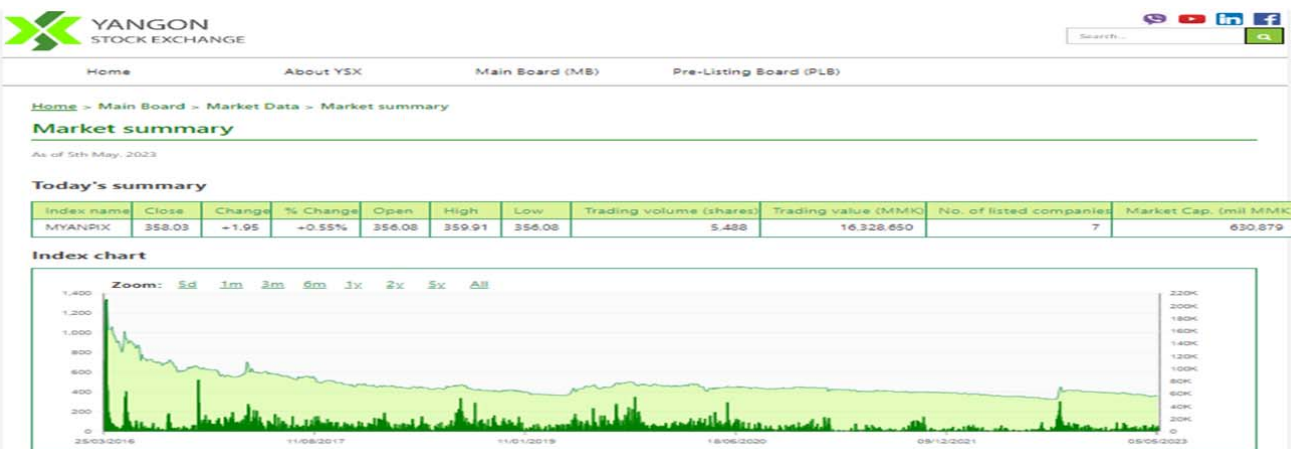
YANGON
STOCK EXCHANGE

Search...

Home
About YSX
Main Board (MB)
Pre-Listing Board (PLB)

Home » Main Board » Market Data » Market summary

Market summary

As of 5th May, 2023

Today's summary

| Index name | Close | Change | % Change | Open | High | Low | Trading volume (shares) | Trading value (MMK) | No. of listed companies | Market Cap. (mil MMK) |
|---|---|---|---|---|---|---|---|---|---|---|
| MYANPIX | 358.03 | +1.95 | +0.55% | 356.08 | 359.91 | 356.08 | 5,488 | 16,328,650 | 7 | 630,879 |

Index chart

Zoom: 5d 1m 3m 6m 1y 2y 5y All

1,400
1,200
1,000
800
600
400
200
0

220K
200K
180K
160K
140K
120K
100K
80K
60K
40K
20K
0

25/03/2016
11/08/2017
11/01/2019
18/06/2020
09/12/2021
05/05/2023